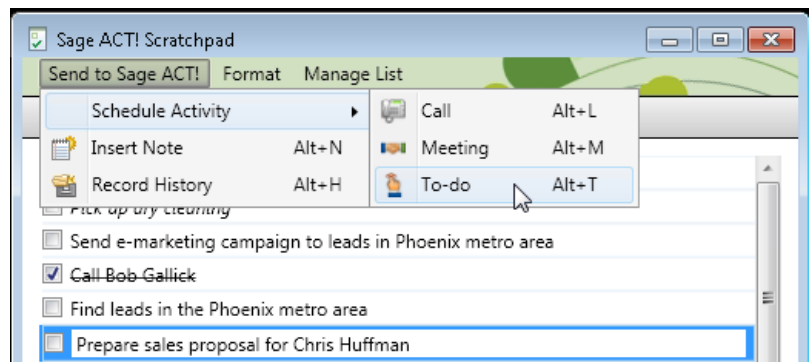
Sage ACT! Scratchpad

Send to Sage ACT! Format Manage List

Schedule Activity
Insert Note Alt+N
Record History Alt+H

Call Alt+L
Meeting Alt+M
To-do Alt+T

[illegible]
Send e-marketing campaign to leads in Phoenix metro area
Call Bob Gallick
Find leads in the Phoenix metro area
Prepare sales proposal for Chris Huffman